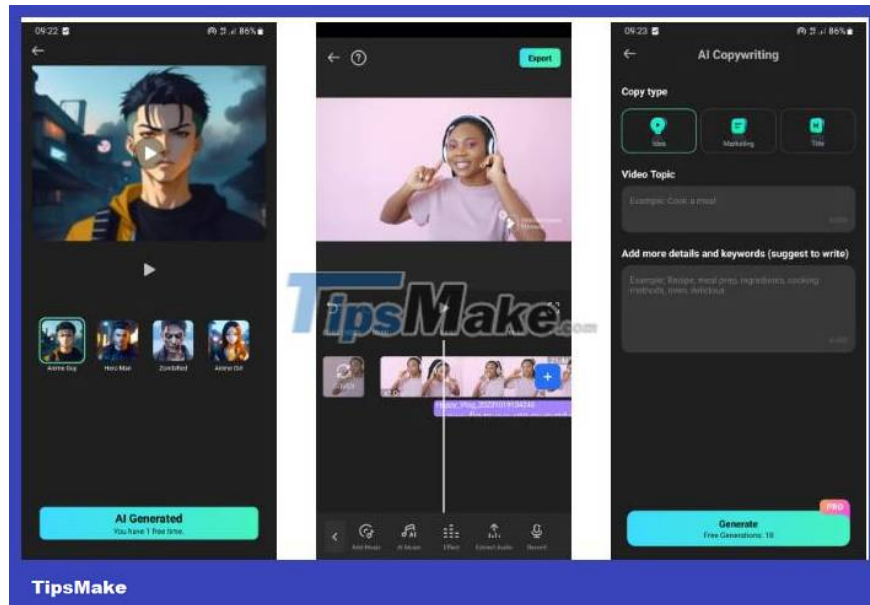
09:22 86%

Anime Guy
Hero Man
Zombified
Anime Girl

AI Generated
You have 1 free time.

Export

Happy_Vlog_20231019104240

Add Music
AI Music
Effect
Extract Audio
Record

TipsMake.com

09:23 86%

AI Copywriting

Copy type

Idea
Marketing
Title

Video Topic

Example: Cook a meal

Add more details and keywords (suggest to write)

Example: Recipe, meal prep, ingredients, cooking methods, lives, delicious

PRO
Generate
Free Generations: 10

TipsMake